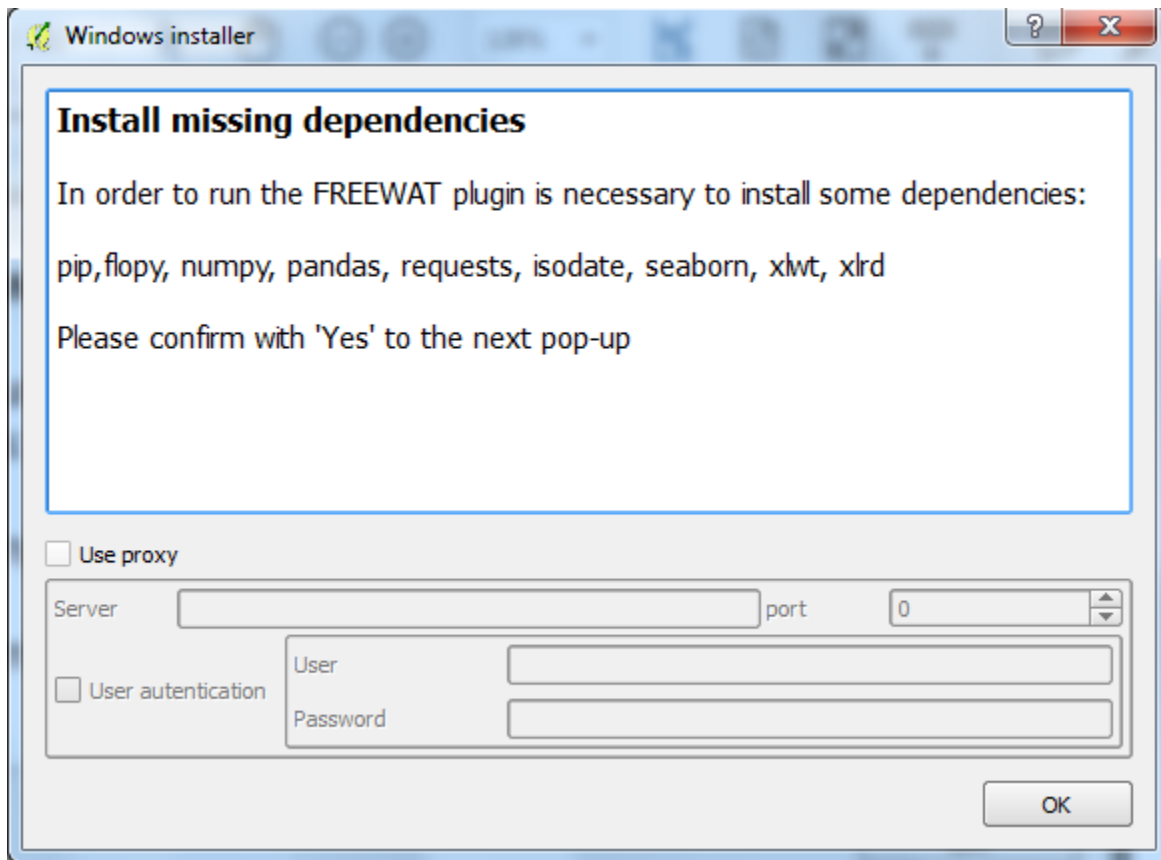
Windows installer

?

X

Install missing dependencies

In order to run the FREEWAT plugin is necessary to install some dependencies:

pip,flopy, numpy, pandas, requests, isodate, seaborn, xlwt, xlrd

Please confirm with 'Yes' to the next pop-up

Use proxy

Server

port

0

User autentication

User

Password

OK